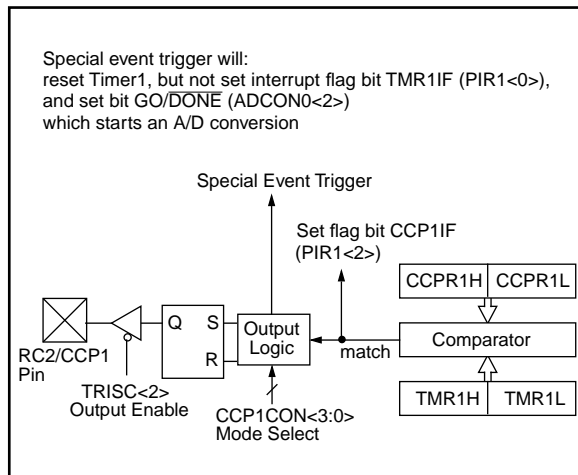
Special event trigger will:
reset Timer1, but not set interrupt flag bit TMR1IF (PIR1<0>), and set bit GO/$\overline{DONE}$ (ADCON0<2>)
which starts an A/D conversion

Special Event Trigger

Set flag bit CCP1IF (PIR1<2>)

CCPR1H CCPR1L

Q S R

Output Logic

match

Comparator

RC2/CCP1 Pin

TRISC<2> Output Enable

CCP1CON<3:0> Mode Select

TMR1H TMR1L